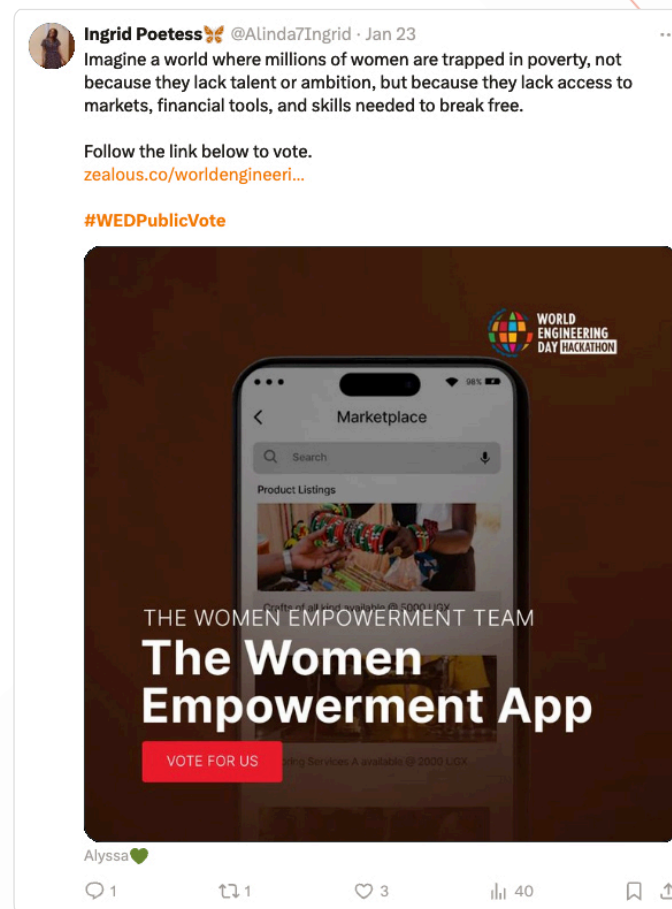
Ingrid Poetess🦋 @Alinda7Ingrid · Jan 23
Imagine a world where millions of women are trapped in poverty, not because they lack talent or ambition, but because they lack access to markets, financial tools, and skills needed to break free.

Follow the link below to vote.
zealous.co/worldengineeri...

#WEDPublicVote

WORLD ENGINEERING DAY HACKATHON

98%

Marketplace

Search

Product Listings

Crafts of all kind available @ 5000 UGX

THE WOMEN EMPOWERMENT TEAM
The Women Empowerment App

VOTE FOR US

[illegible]ing Services A available @ 2000 UGX

Alyssa💚

1 1 3 40